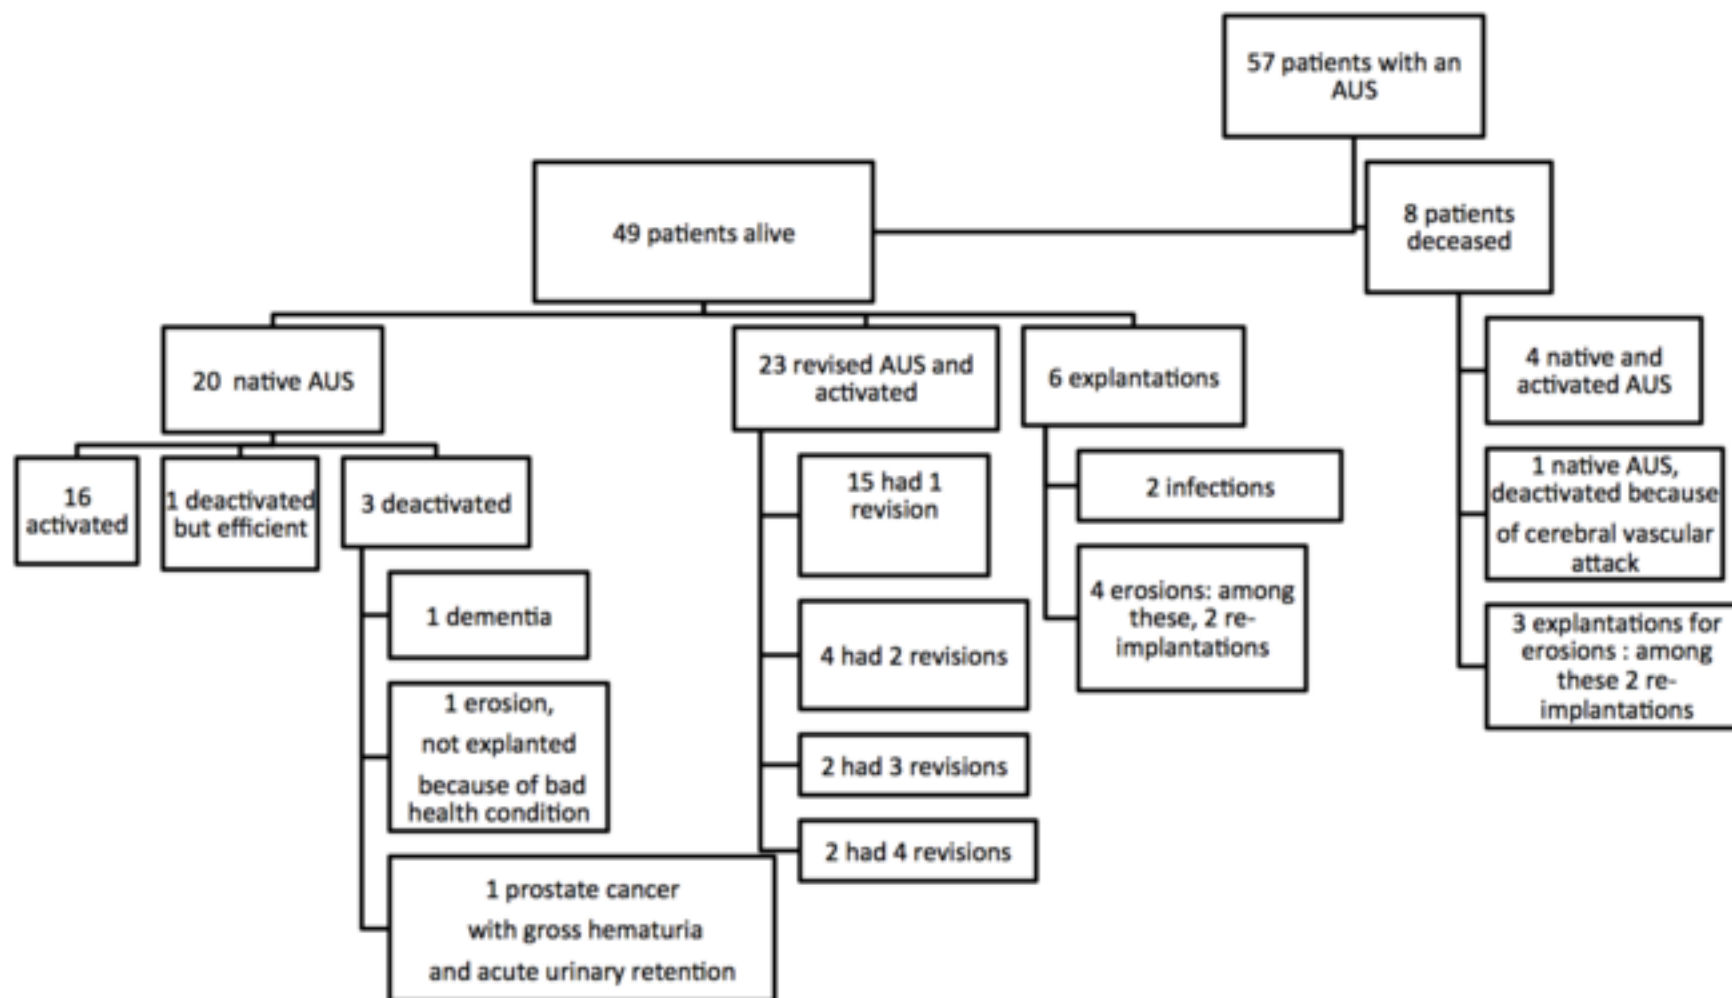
57 patients with an AUS

49 patients alive

8 patients deceased

20 native AUS

23 revised AUS and activated

6 explantations

4 native and activated AUS

16 activated

1 deactivated but efficient

3 deactivated

1 dementia

1 erosion, not explanted because of bad health condition

1 prostate cancer with gross hematuria and acute urinary retention

15 had 1 revision

4 had 2 revisions

2 had 3 revisions

2 had 4 revisions

2 infections

4 erosions: among these, 2 reimplantations

1 native AUS, deactivated because of cerebral vascular attack

3 explantations for erosions : among these 2 reimplantations